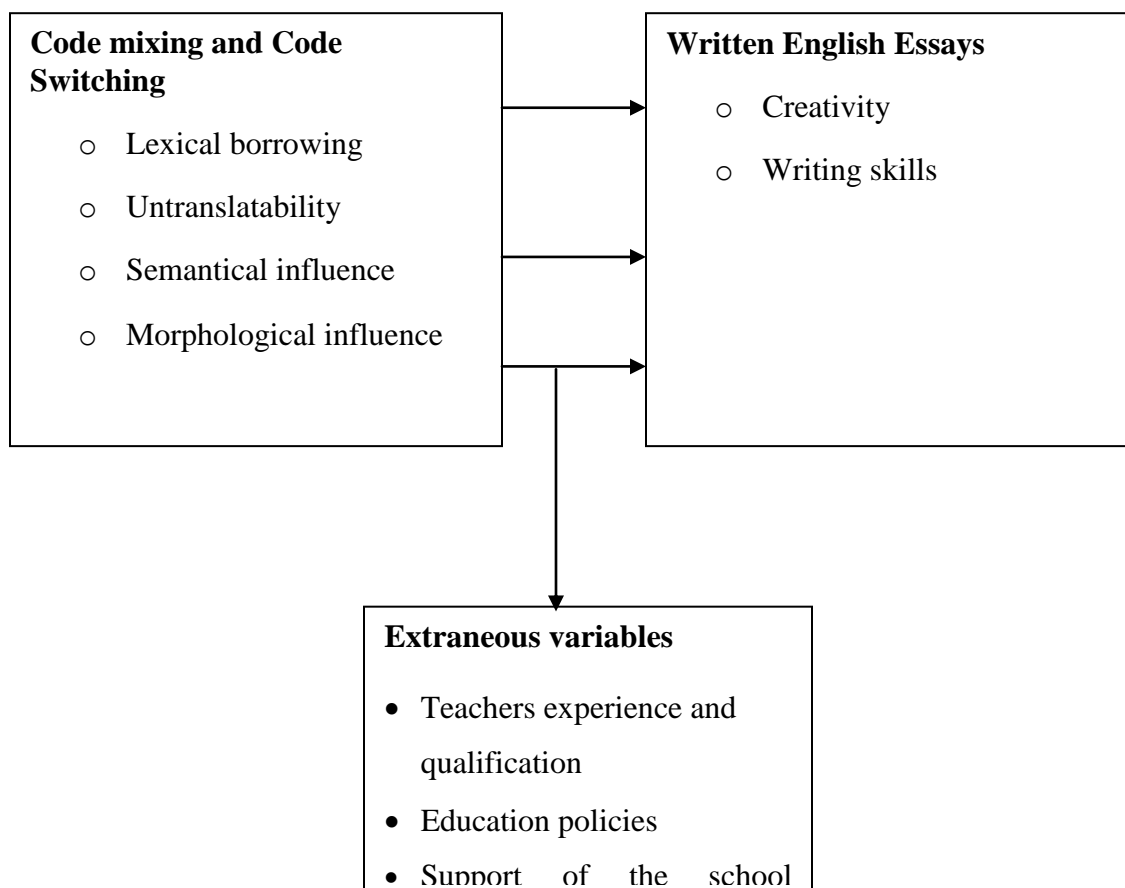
**Code mixing and Code Switching**

o Lexical borrowing

o Untranslatability

o Semantical influence

o Morphological influence

**Written English Essays**

o Creativity

o Writing skills

**Extraneous variables**

• Teachers experience and qualification

• Education policies

• Support of the school